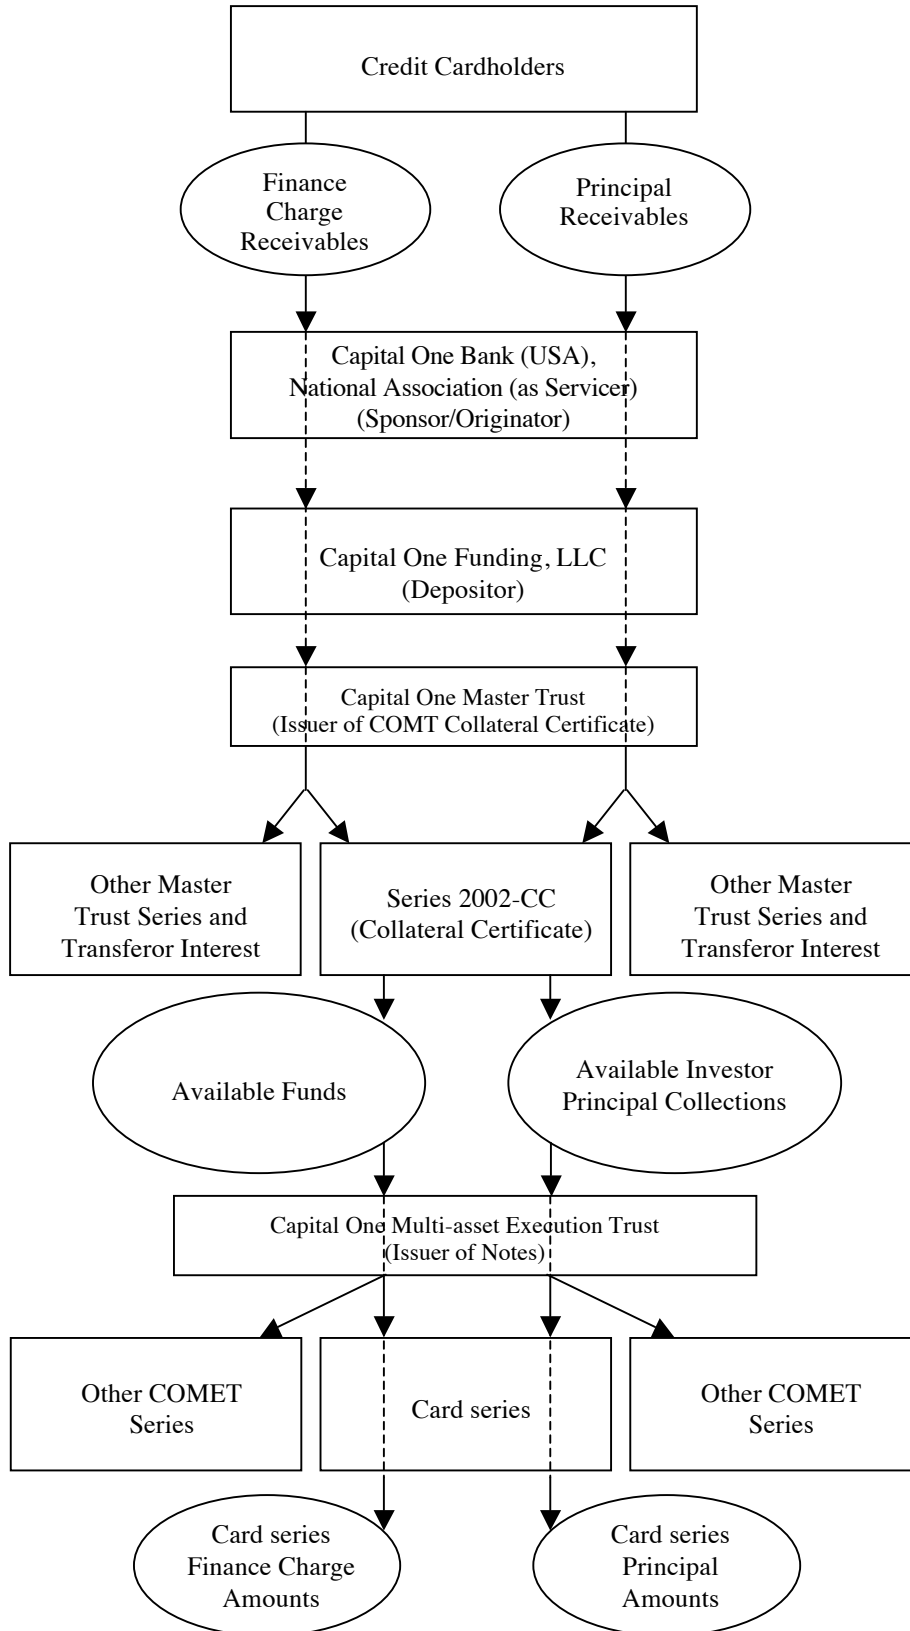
Credit Cardholders

Finance Charge Receivables

Principal Receivables

Capital One Bank (USA), National Association (as Servicer) (Sponsor/Originator)

Capital One Funding, LLC (Depositor)

Capital One Master Trust (Issuer of COMT Collateral Certificate)

Other Master Trust Series and Transferor Interest

Series 2002-CC (Collateral Certificate)

Other Master Trust Series and Transferor Interest

Available Funds

Available Investor Principal Collections

Capital One Multi-asset Execution Trust (Issuer of Notes)

Other COMET Series

Card series

Other COMET Series

Card series Finance Charge Amounts

Card series Principal Amounts